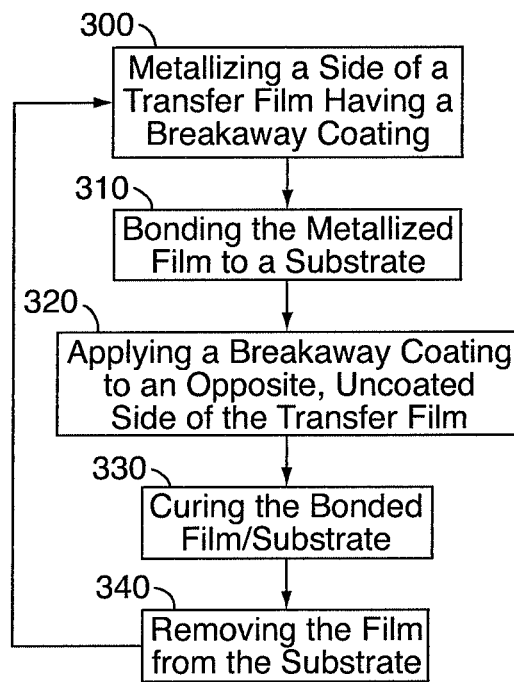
300
Metallizing a Side of a Transfer Film Having a Breakaway Coating

310
Bonding the Metallized Film to a Substrate

320
Applying a Breakaway Coating to an Opposite, Uncoated Side of the Transfer Film

330
Curing the Bonded Film/Substrate

340
Removing the Film from the Substrate